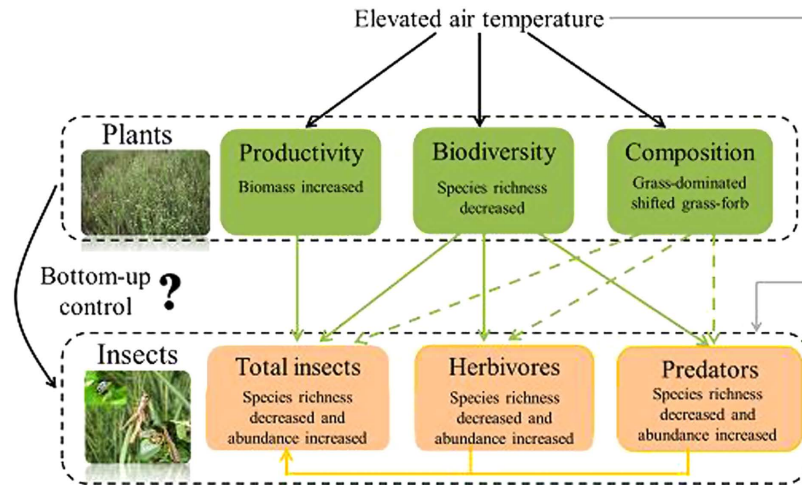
Elevated air temperature

Plants

Productivity
Biomass increased

Biodiversity
Species richness decreased

Composition
Grass-dominated shifted grass-forb

Bottom-up control ?

Insects

Total insects
Species richness decreased and abundance increased

Herbivores
Species richness decreased and abundance increased

Predators
Species richness decreased and abundance increased